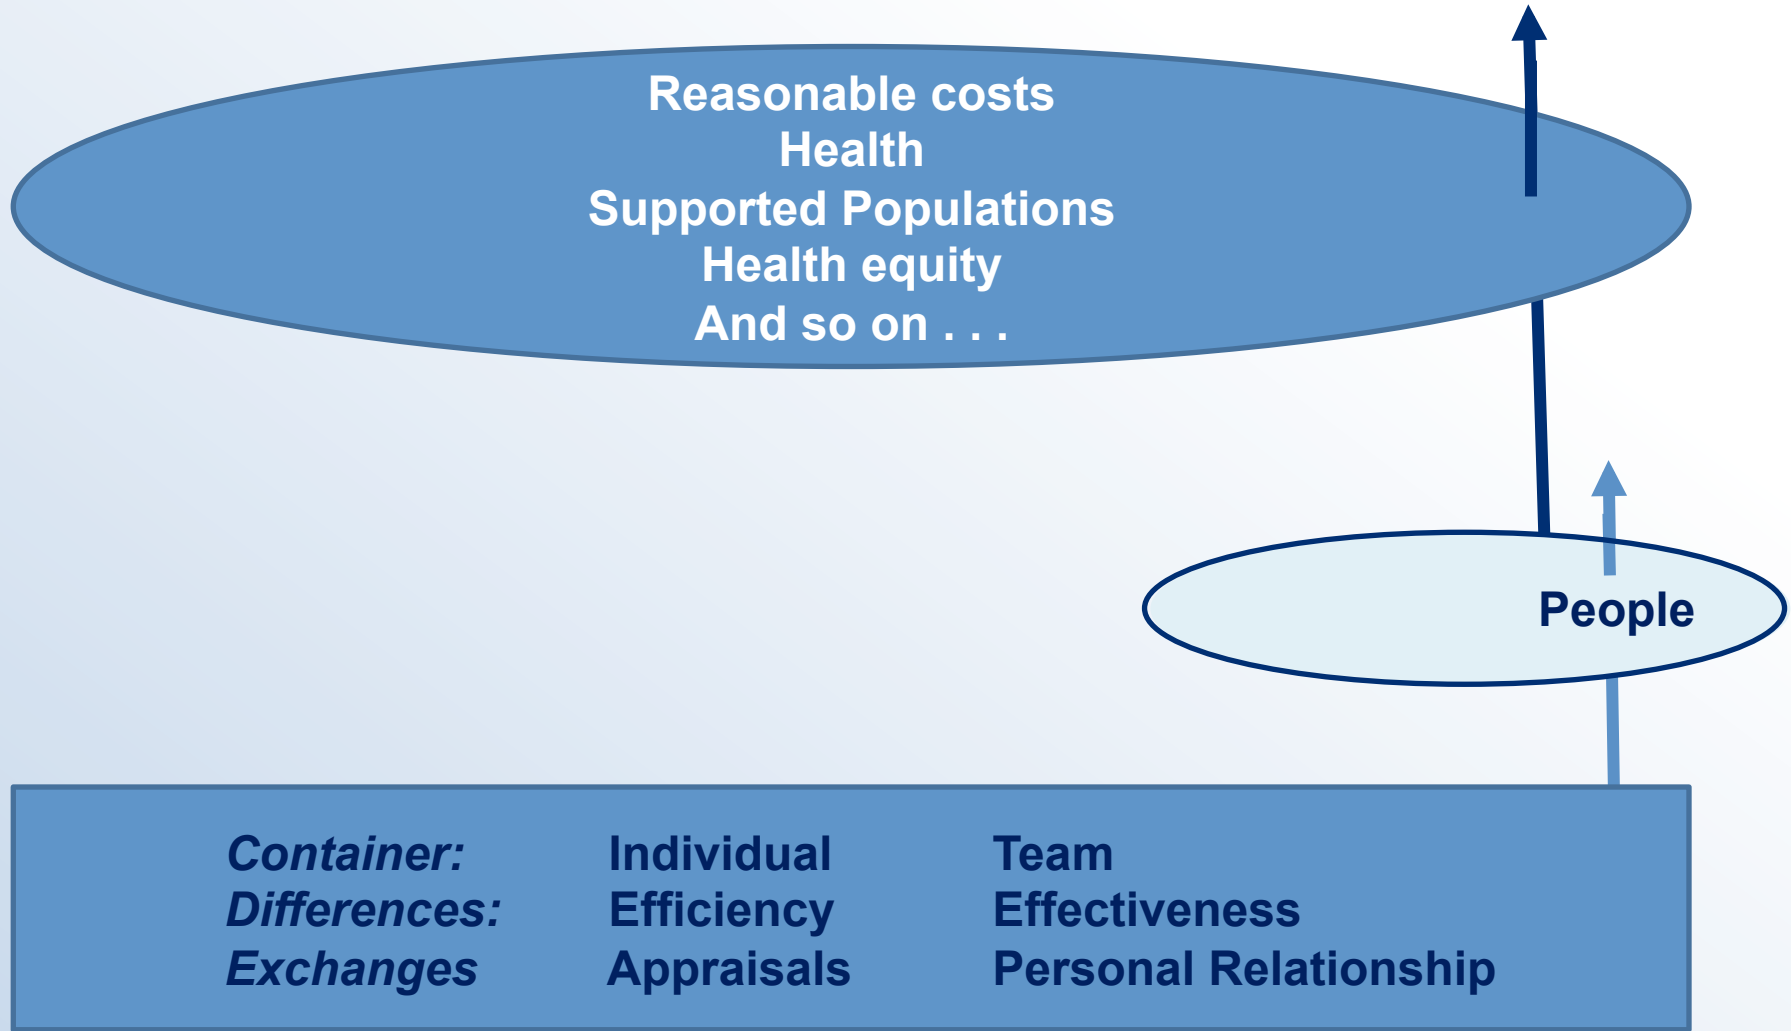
Reasonable costs
Health
Supported Populations
Health equity
And so on . . .

People

| | | |
|---|---|---|
| *Container:* | Individual | Team |
| *Differences:* | Efficiency | Effectiveness |
| *Exchanges* | Appraisals | Personal Relationship |